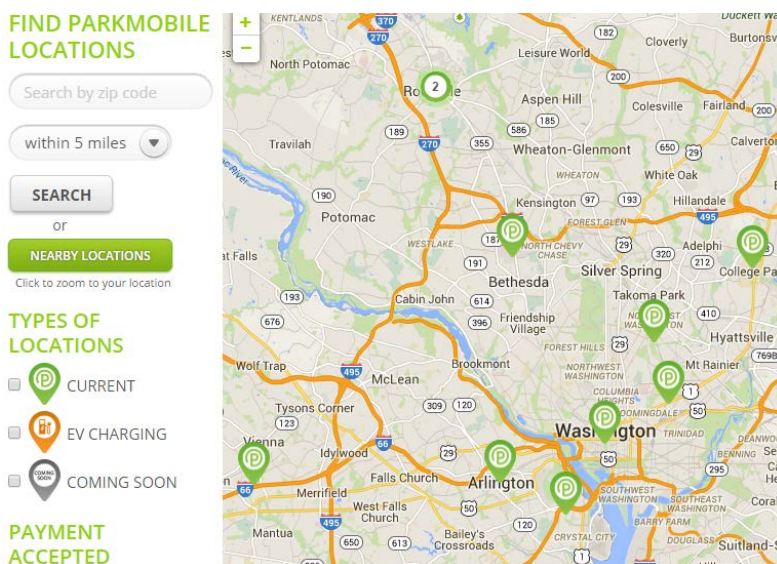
FIND PARKMOBILE LOCATIONS

Search by zip code

within 5 miles

SEARCH

or

NEARBY LOCATIONS

Click to zoom to your location

TYPES OF LOCATIONS

CURRENT

EV CHARGING

COMING SOON

COMING SOON

PAYMENT ACCEPTED

+
−

KENTLANDS
370
270
Duckett Wa
182
Cloverly
Burtonsv
Leisure World
North Potomac
2
Rockville
Aspen Hill
200
Colesville
Fairland
189
586
185
Travilah
270
355
Wheaton-Glenmont
650
Calverton
WHEATON
White Oak
190
Kensington
Hillandale
Potomac
FOREST GLEN
495
WESTLAKE
187
NORTH CHEVY CHASE
29
320
Adelphi
at Falls
191
Silver Spring
212
College Pa
Bethesda
Takoma Park
193
Cabin John
614
676
396
Friendship Village
410
Hyattsville
FOREST HILLS
29
Wolf Trap
495
Brookmont
NORTHWEST WASHINGTON
Mt Rainier
McLean
COLUMBIA HEIGHTS
1
Tysons Corner
309
120
ECKINGTON
50
123
29
Washington
TRINIDAD
Vienna
Idylwood
66
50
295
66
Falls Church
Arlington
SOUTHWEST WASHINGTON
SOUTHEAST WASHINGTON
Merrifield
West Falls Church
120
BARRY FARM
495
50
Mantua
650
613
Bailey's Crossroads
CRYSTAL CITY
Suitland-S